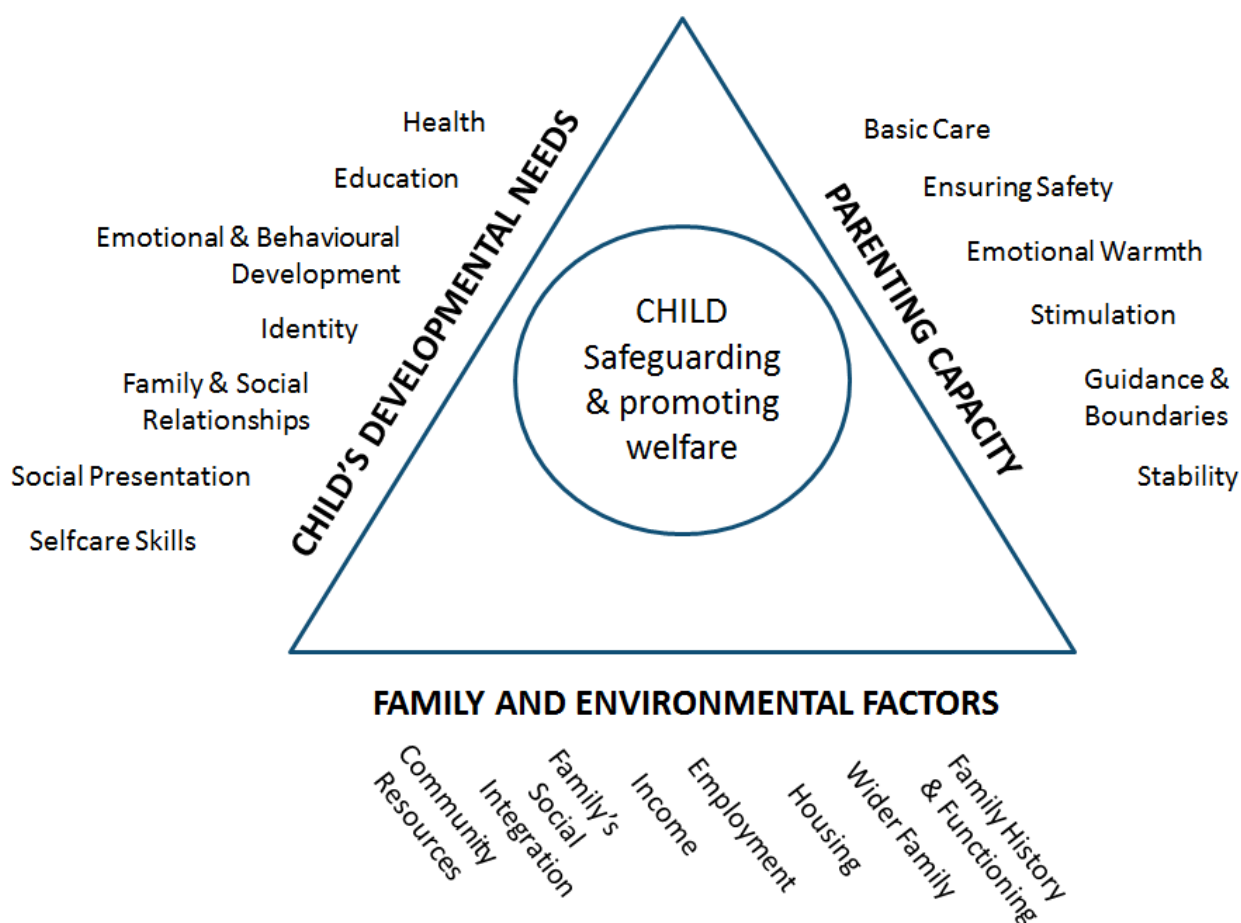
Health

Education

Emotional & Behavioural Development

Identity

Family & Social Relationships

Social Presentation

Selfcare Skills

CHILD'S DEVELOPMENTAL NEEDS

CHILD Safeguarding & promoting welfare

PARENTING CAPACITY

Basic Care

Ensuring Safety

Emotional Warmth

Stimulation

Guidance & Boundaries

Stability

FAMILY AND ENVIRONMENTAL FACTORS

Community Resources

Family's Social Integration

Income

Employment

Housing

Wider Family

Family History & Functioning